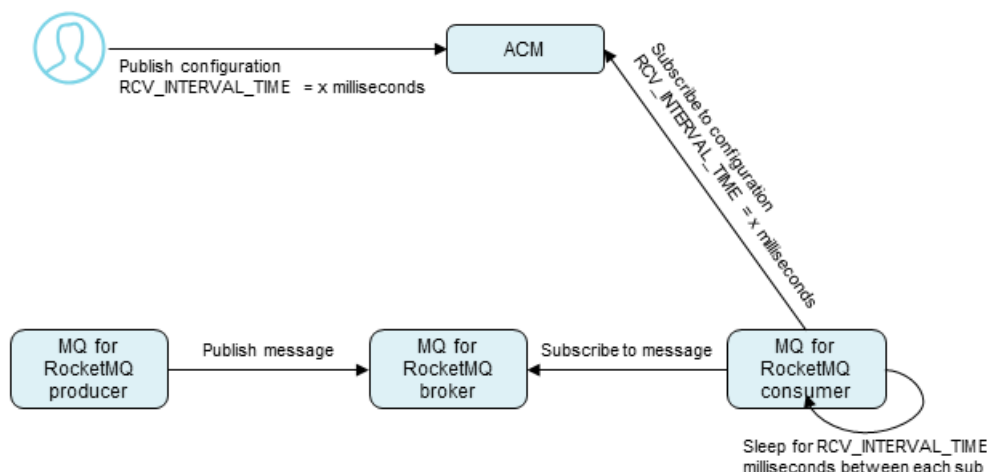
ACM

Publish configuration
RCV_INTERVAL_TIME = x milliseconds

Subscribe to configuration
RCV_INTERVAL_TIME = x milliseconds

MQ for RocketMQ producer

Publish message

MQ for RocketMQ broker

Subscribe to message

MQ for RocketMQ consumer

Sleep for RCV_INTERVAL_TIME milliseconds between each sub